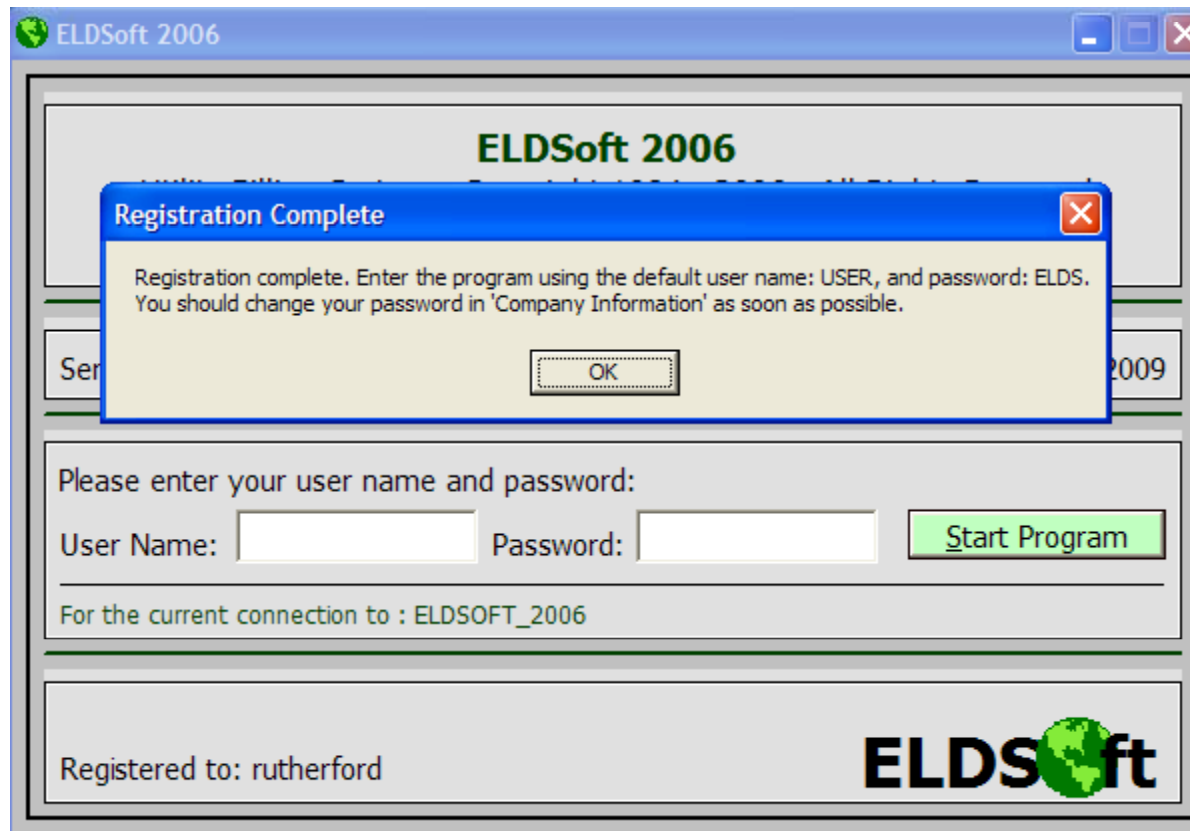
ELDSoft 2006

ELDSoft 2006

Utility Billing System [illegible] All Rights Reserved

Registration Complete

Registration complete. Enter the program using the default user name: USER, and password: ELDS. You should change your password in 'Company Information' as soon as possible.

OK

Ser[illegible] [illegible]2009

Please enter your user name and password:

User Name:

Password:

Start Program

For the current connection to : ELDSOFT_2006

Registered to: rutherford

ELDS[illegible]ft